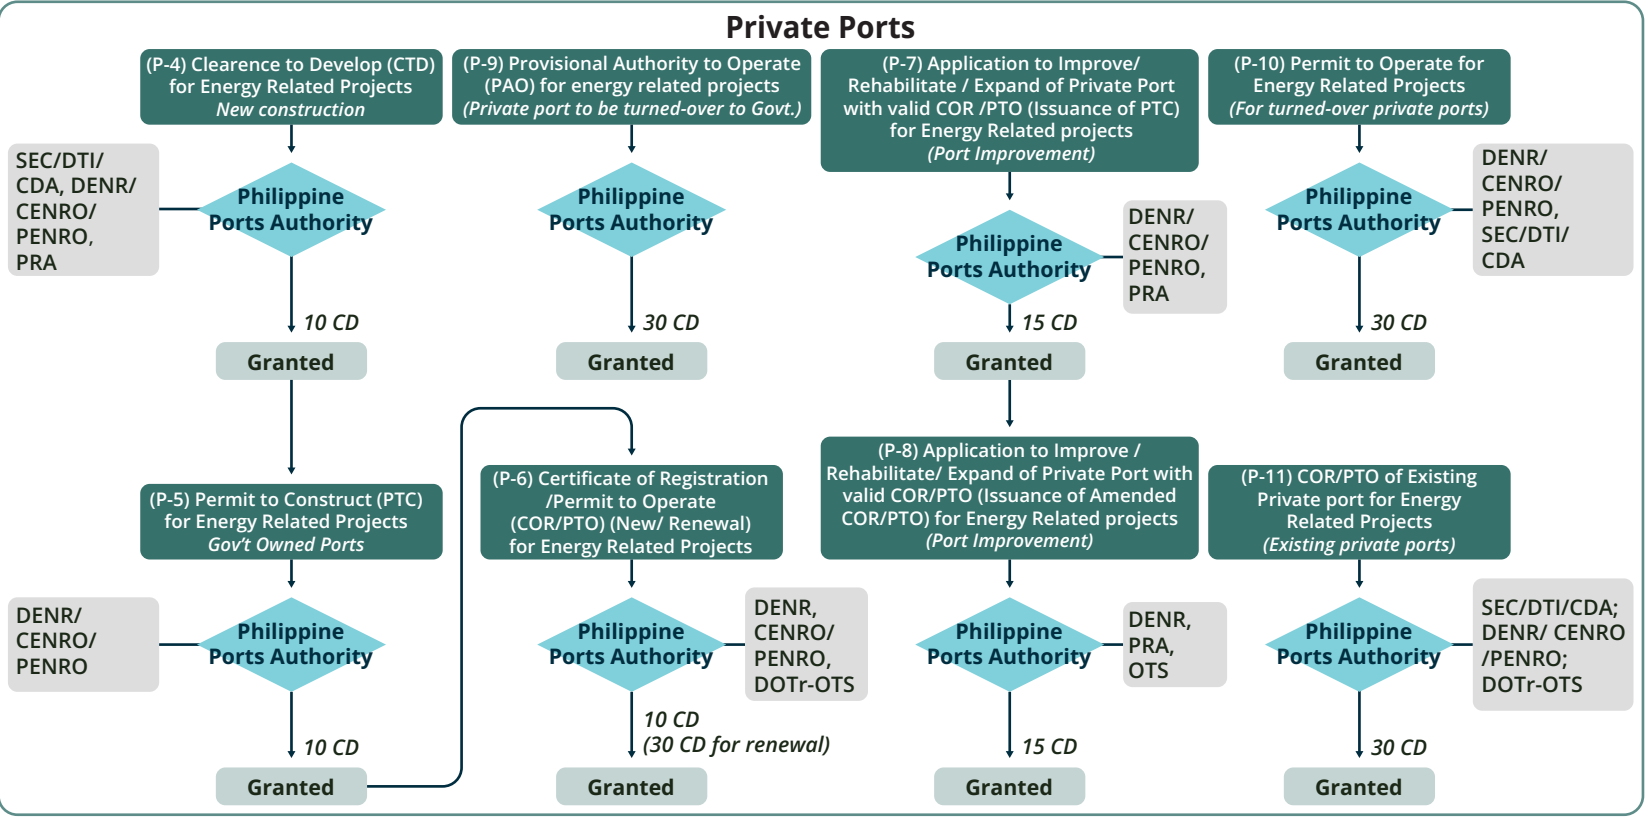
Private Ports

(P-4) Clearence to Develop (CTD) for Energy Related Projects
New construction

SEC/DTI/ CDA, DENR/ CENRO/ PENRO, PRA

Philippine Ports Authority

10 CD

Granted

(P-5) Permit to Construct (PTC) for Energy Related Projects
Gov't Owned Ports

DENR/ CENRO/ PENRO

Philippine Ports Authority

10 CD

Granted

(P-9) Provisional Authority to Operate (PAO) for energy related projects
(Private port to be turned-over to Govt.)

Philippine Ports Authority

30 CD

Granted

(P-6) Certificate of Registration /Permit to Operate (COR/PTO) (New/ Renewal) for Energy Related Projects

Philippine Ports Authority

DENR, CENRO/ PENRO, DOTr-OTS

10 CD
(30 CD for renewal)

Granted

(P-7) Application to Improve/ Rehabilitate / Expand of Private Port with valid COR /PTO (Issuance of PTC) for Energy Related projects
(Port Improvement)

Philippine Ports Authority

DENR/ CENRO/ PENRO, PRA

15 CD

Granted

(P-8) Application to Improve / Rehabilitate/ Expand of Private Port with valid COR/PTO (Issuance of Amended COR/PTO) for Energy Related projects
(Port Improvement)

Philippine Ports Authority

DENR, PRA, OTS

15 CD

Granted

(P-10) Permit to Operate for Energy Related Projects
(For turned-over private ports)

Philippine Ports Authority

DENR/ CENRO/ PENRO, SEC/DTI/ CDA

30 CD

Granted

(P-11) COR/PTO of Existing Private port for Energy Related Projects
(Existing private ports)

Philippine Ports Authority

SEC/DTI/CDA; DENR/ CENRO /PENRO; DOTr-OTS

30 CD

Granted